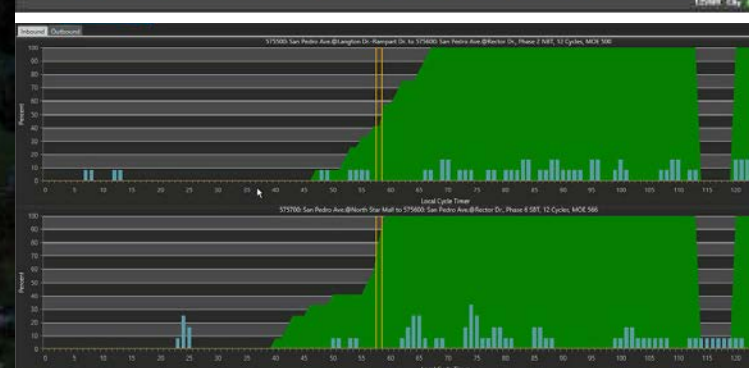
Inbound Outbound

575500: San Pedro Ave.@Langton Dr.-Rampart Dr. to 575600: San Pedro Ave.@Rector Dr., Phase 2 NBT, 12 Cycles, MOE 500

100
90
80
70
60
50
40
30
20
10
0

Percent

0 5 10 15 20 25 30 35 40 45 50 55 60 65 70 75 80 85 90 95 100 105 110 115 120

Local Cycle Timer

575700: San Pedro Ave.@North Star Mall to 575600: San Pedro Ave.@Rector Dr., Phase 6 SBT, 12 Cycles, MOE 566

100
90
80
70
60
50
40
30
20
10
0

Percent

0 5 10 15 20 25 30 35 40 45 50 55 60 65 70 75 80 85 90 95 100 105 110 115 120